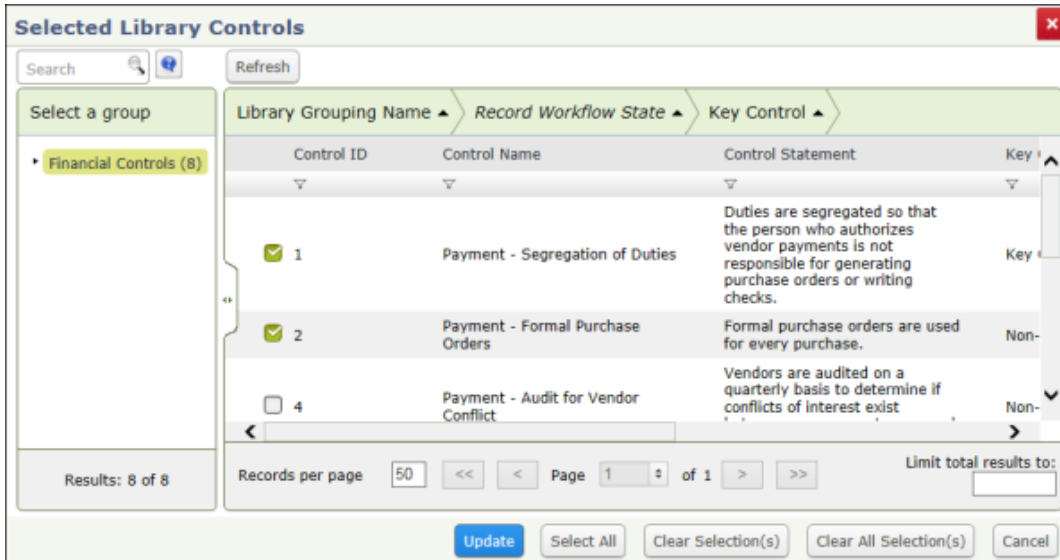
Selected Library Controls

Search

Refresh

Select a group

Financial Controls (8)

Results: 8 of 8

Library Grouping Name ▲ Record Workflow State ▲ Key Control ▲

| | Control ID | Control Name | Control Statement | Key |
|---|---|---|---|---|
| | 1 | Payment - Segregation of Duties | Duties are segregated so that the person who authorizes vendor payments is not responsible for generating purchase orders or writing checks. | Key |
| | 2 | Payment - Formal Purchase Orders | Formal purchase orders are used for every purchase. | Non- |
| | 4 | Payment - Audit for Vendor Conflict | Vendors are audited on a quarterly basis to determine if conflicts of interest exist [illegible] | Non- |

Records per page 50 << < Page 1 of 1 > >>

Limit total results to:

Update Select All Clear Selection(s) Clear All Selection(s) Cancel